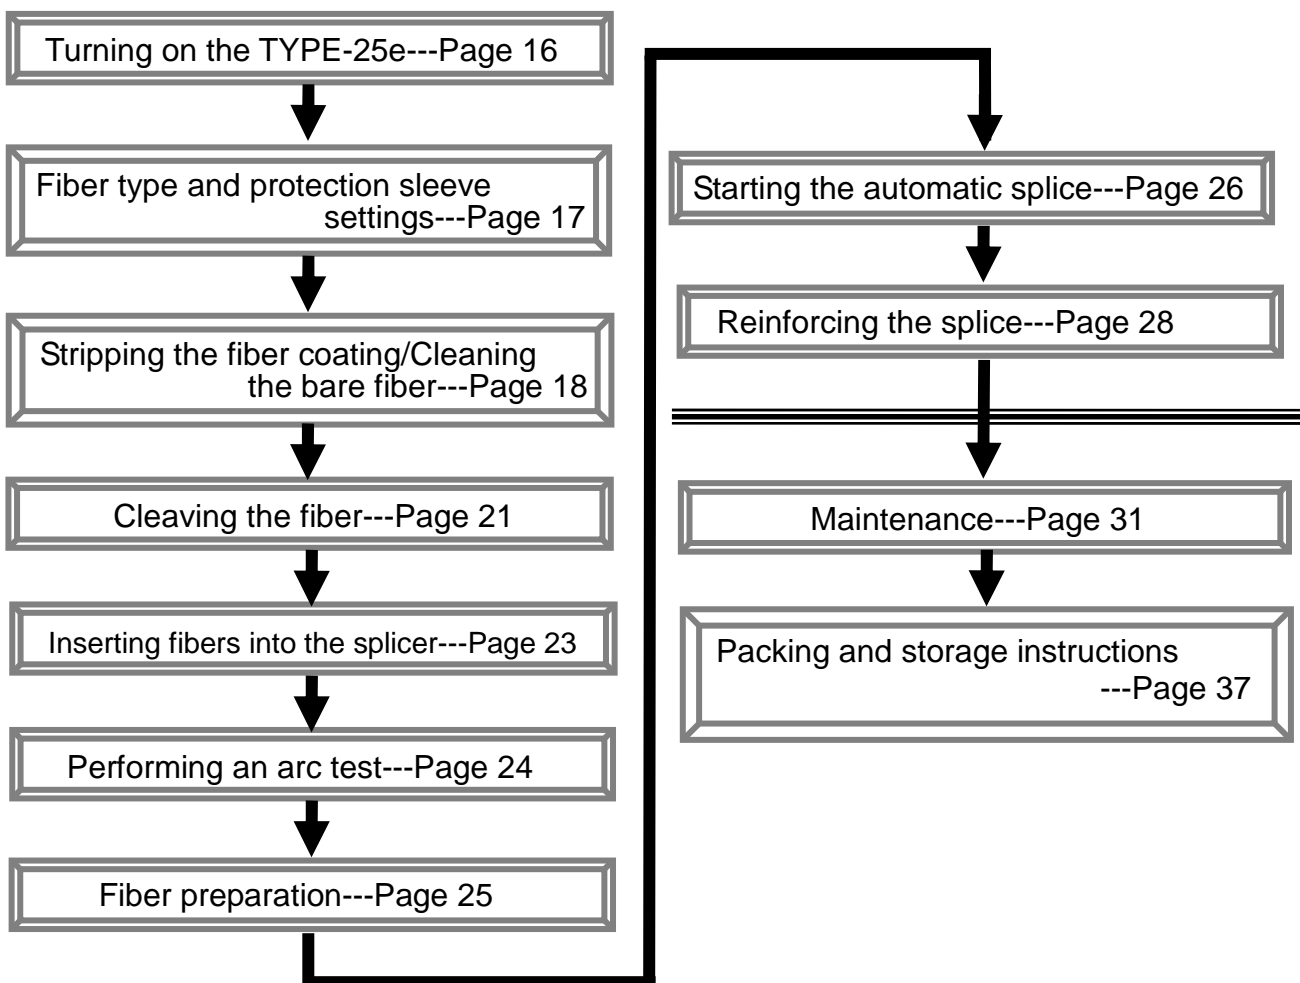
Turning on the TYPE-25e---Page 16

Fiber type and protection sleeve settings---Page 17

Stripping the fiber coating/Cleaning the bare fiber---Page 18

Cleaving the fiber---Page 21

Inserting fibers into the splicer---Page 23

Performing an arc test---Page 24

Fiber preparation---Page 25

Starting the automatic splice---Page 26

Reinforcing the splice---Page 28

Maintenance---Page 31

Packing and storage instructions ---Page 37